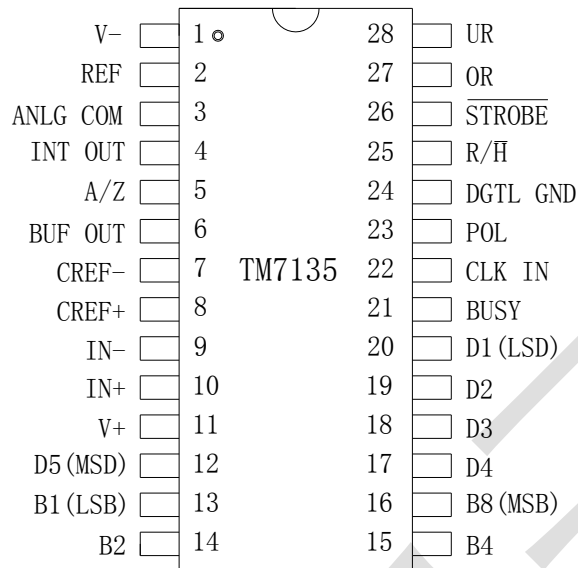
V− 1
REF 2
ANLG COM 3
INT OUT 4
A/Z 5
BUF OUT 6
CREF− 7
CREF+ 8
IN− 9
IN+ 10
V+ 11
D5(MSD) 12
B1(LSB) 13
B2 14

TM7135

28 UR
27 OR
26 $\overline{\text{STROBE}}$
25 R/$\overline{\text{H}}$
24 DGTL GND
23 POL
22 CLK IN
21 BUSY
20 D1(LSD)
19 D2
18 D3
17 D4
16 B8(MSB)
15 B4